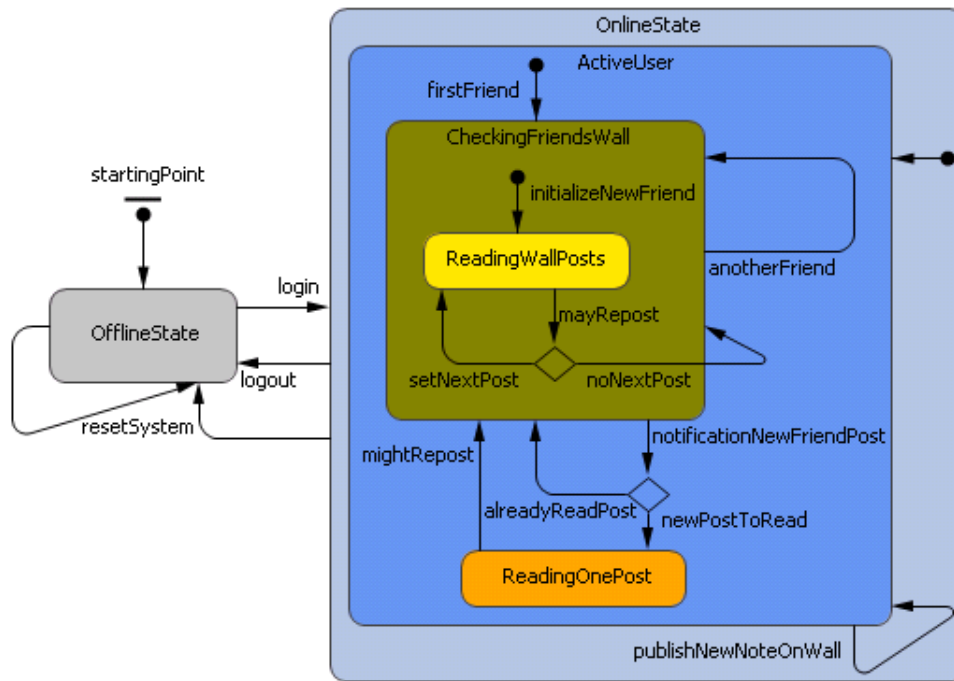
OnlineState

ActiveUser

firstFriend

CheckingFriendsWall

startingPoint

initializeNewFriend

ReadingWallPosts

anotherFriend

login

OfflineState

mayRepost

logout

setNextPost

noNextPost

resetSystem

notificationNewFriendPost

mightRepost

alreadyReadPost

newPostToRead

ReadingOnePost

publishNewNoteOnWall